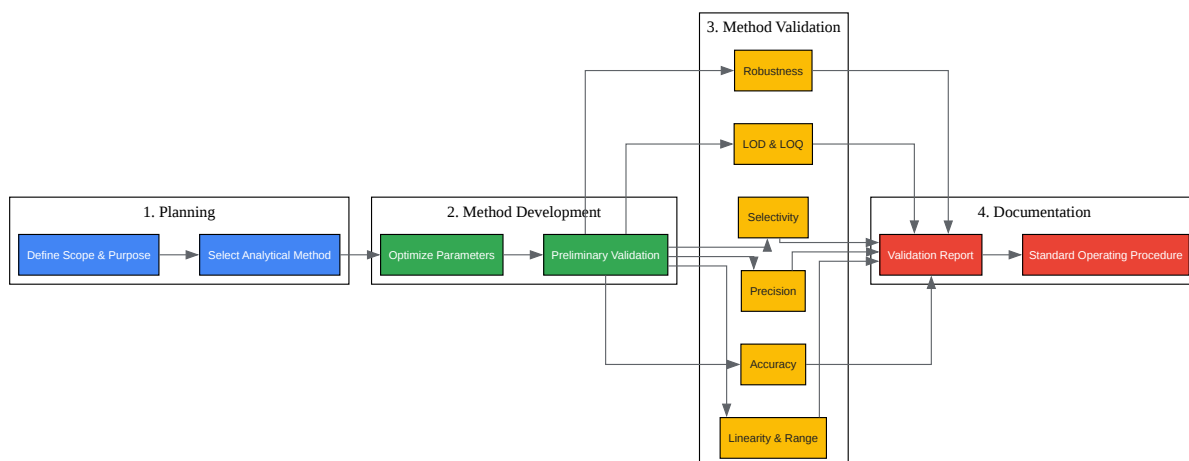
1. Planning

Define Scope & Purpose

Select Analytical Method

2. Method Development

Optimize Parameters

Preliminary Validation

3. Method Validation

Robustness

LOD & LOQ

Selectivity

Precision

Accuracy

Linearity & Range

4. Documentation

Validation Report

Standard Operating Procedure